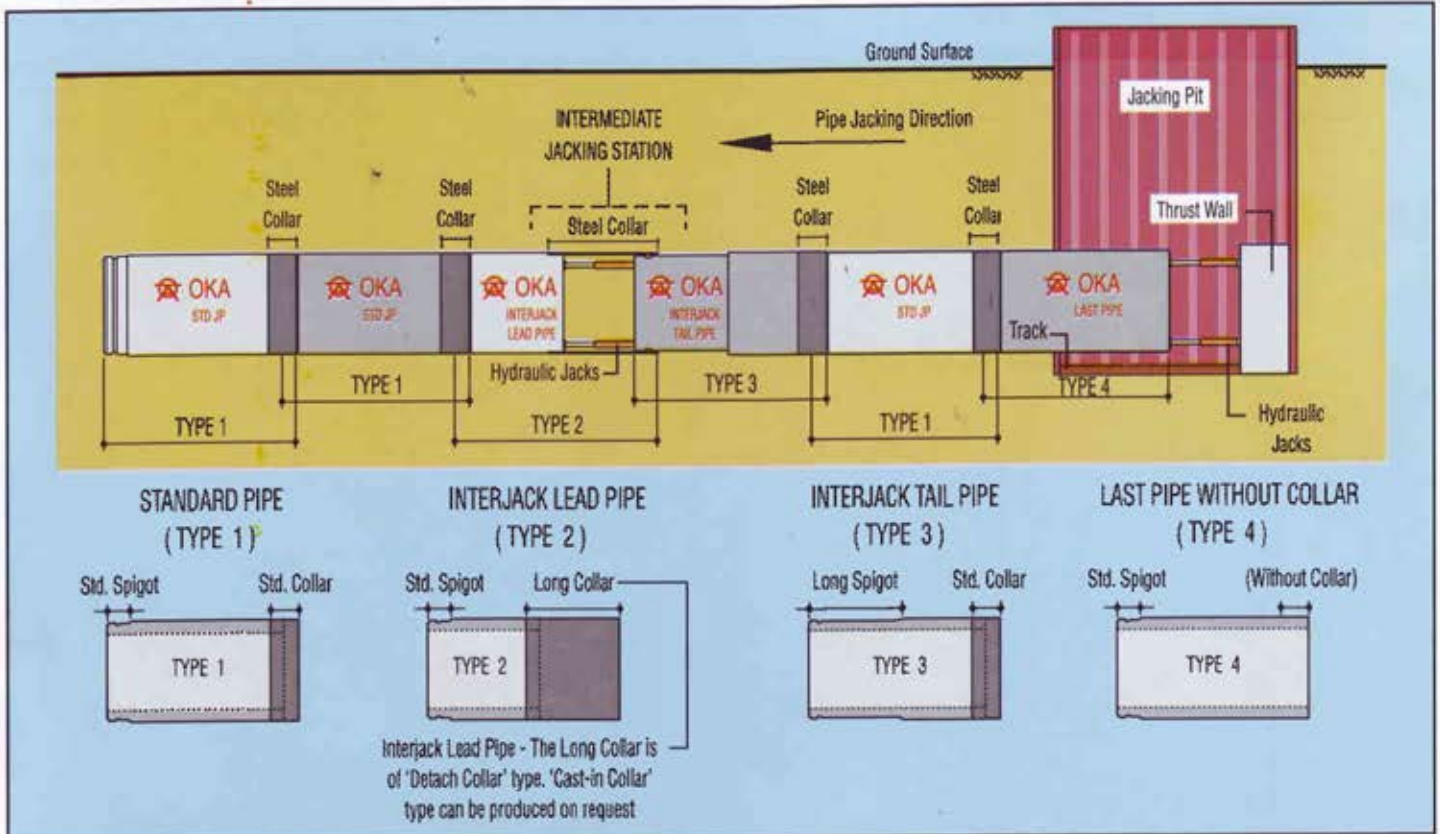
Ground Surface

Jacking Pit

INTERMEDIATE JACKING STATION

Pipe Jacking Direction

Steel Collar

Steel Collar

Steel Collar

Steel Collar

Steel Collar

Thrust Wall

OKA STD JP

OKA STD JP

OKA INTERJACK LEAD PIPE

OKA INTERJACK TAIL PIPE

OKA STD JP

OKA LAST PIPE

Track

Hydraulic Jacks

TYPE 1

TYPE 3

TYPE 4

TYPE 1

TYPE 2

TYPE 1

Hydraulic Jacks

STANDARD PIPE ( TYPE 1 )

Std. Spigot

Std. Collar

TYPE 1

INTERJACK LEAD PIPE ( TYPE 2 )

Std. Spigot

Long Collar

TYPE 2

Interjack Lead Pipe - The Long Collar is of 'Detach Collar' type. 'Cast-in Collar' type can be produced on request

INTERJACK TAIL PIPE ( TYPE 3 )

Long Spigot

Std. Collar

TYPE 3

LAST PIPE WITHOUT COLLAR ( TYPE 4 )

Std. Spigot

(Without Collar)

TYPE 4